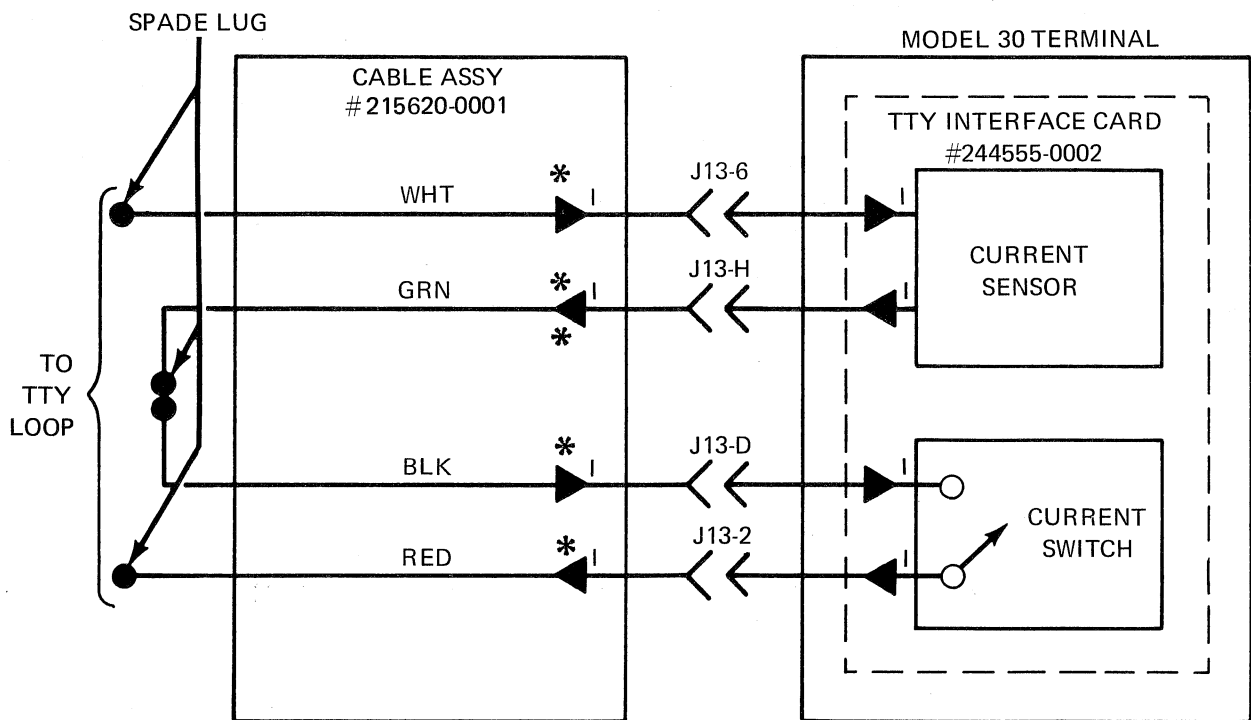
SPADE LUG

CABLE ASSY
# 215620-0001

MODEL 30 TERMINAL

TTY INTERFACE CARD
#244555-0002

TO
TTY
LOOP

WHT
*
I
J13-6
I

CURRENT
SENSOR

GRN
*
I
*
J13-H
I

BLK
*
I
J13-D
I

CURRENT
SWITCH

RED
*
I
J13-2
I